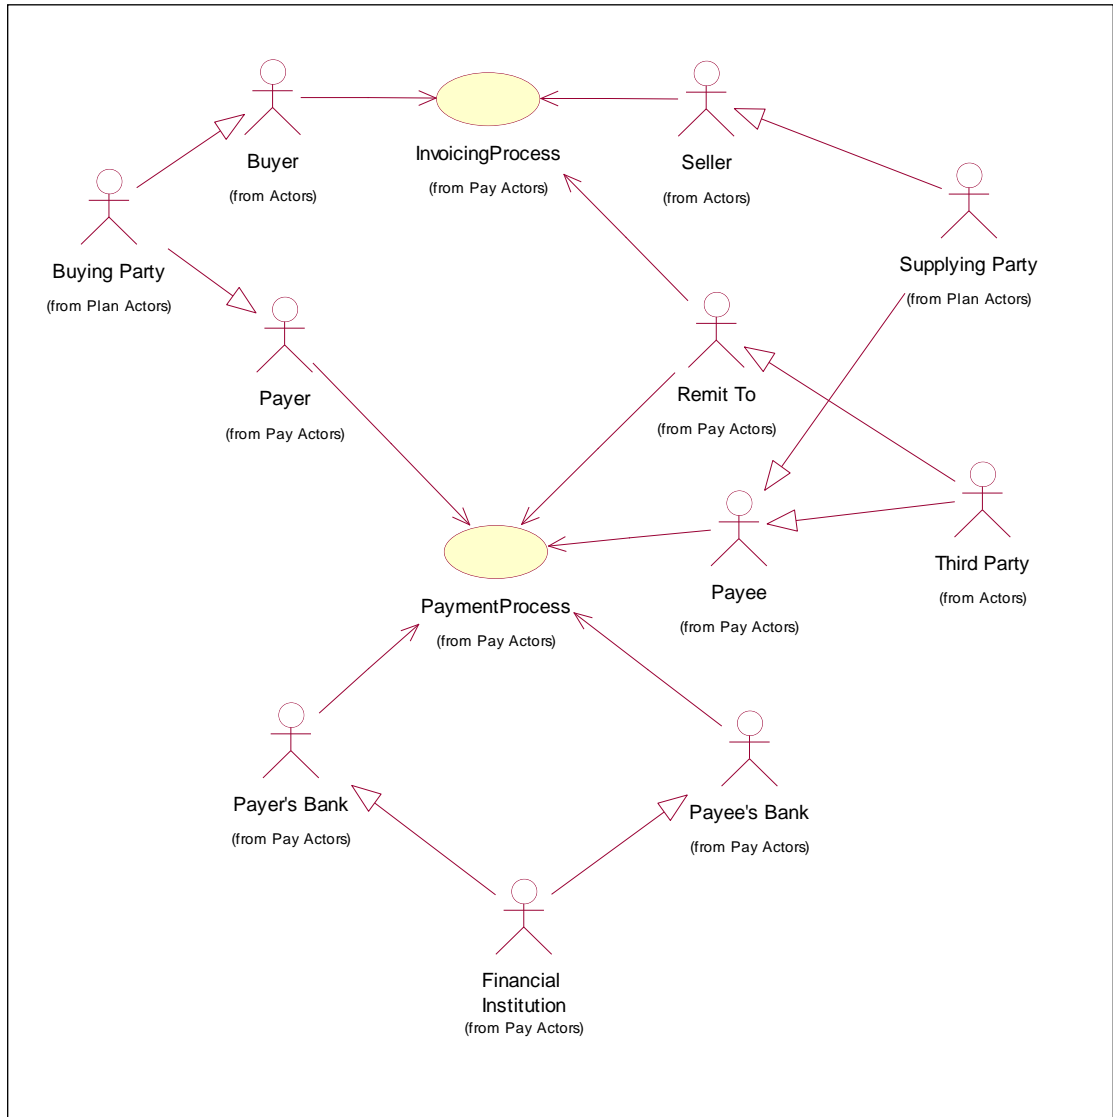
Buyer
(from Actors)

InvoicingProcess
(from Pay Actors)

Seller
(from Actors)

Buying Party
(from Plan Actors)

Supplying Party
(from Plan Actors)

Payer
(from Pay Actors)

Remit To
(from Pay Actors)

Third Party
(from Actors)

Payee
(from Pay Actors)

PaymentProcess
(from Pay Actors)

Payer's Bank
(from Pay Actors)

Payee's Bank
(from Pay Actors)

Financial Institution
(from Pay Actors)